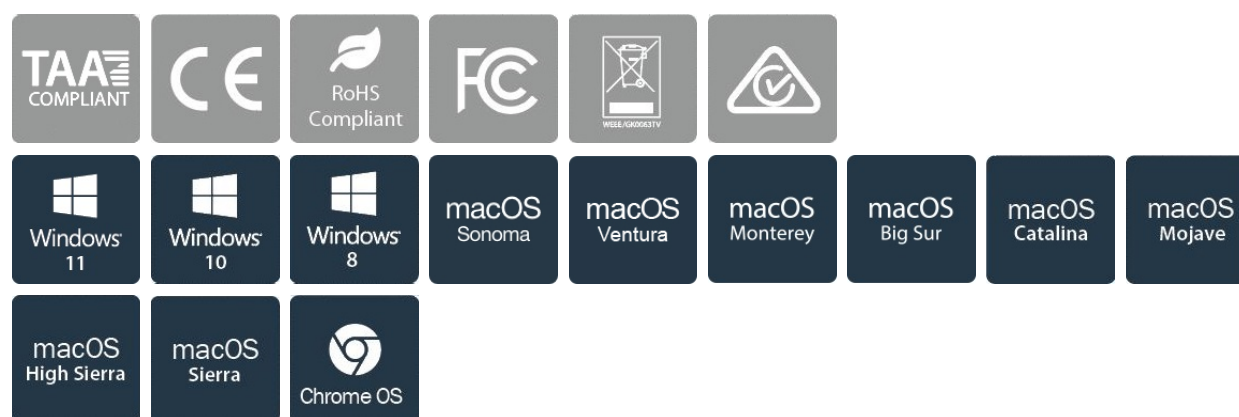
TAA COMPLIANT

CE

RoHS Compliant

FC

WEEE/GK0063TV

Windows 11

Windows 10

Windows 8

macOS Sonoma

macOS Ventura

macOS Monterey

macOS Big Sur

macOS Catalina

macOS Mojave

macOS High Sierra

macOS Sierra

Chrome OS